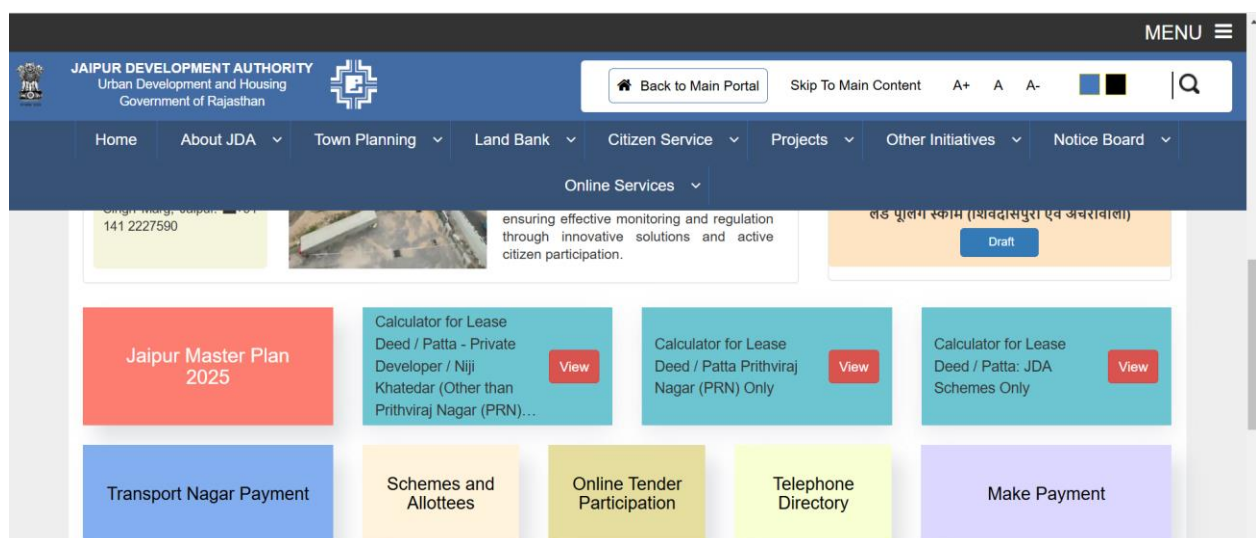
MENU ☰

JAIPUR DEVELOPMENT AUTHORITY
Urban Development and Housing
Government of Rajasthan

Back to Main Portal
Skip To Main Content
A+ A A-

Home
About JDA
Town Planning
Land Bank
Citizen Service
Projects
Other Initiatives
Notice Board
Online Services

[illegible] 141 2227590

ensuring effective monitoring and regulation through innovative solutions and active citizen participation.

लैंड पूलिंग स्कीम (शिवदासपुरा एवं अचरावाला)
Draft

Jaipur Master Plan 2025

Calculator for Lease Deed / Patta - Private Developer / Niji Khatedar (Other than Prithviraj Nagar (PRN)...
View

Calculator for Lease Deed / Patta Prithviraj Nagar (PRN) Only
View

Calculator for Lease Deed / Patta: JDA Schemes Only
View

Transport Nagar Payment

Schemes and Allottees

Online Tender Participation

Telephone Directory

Make Payment